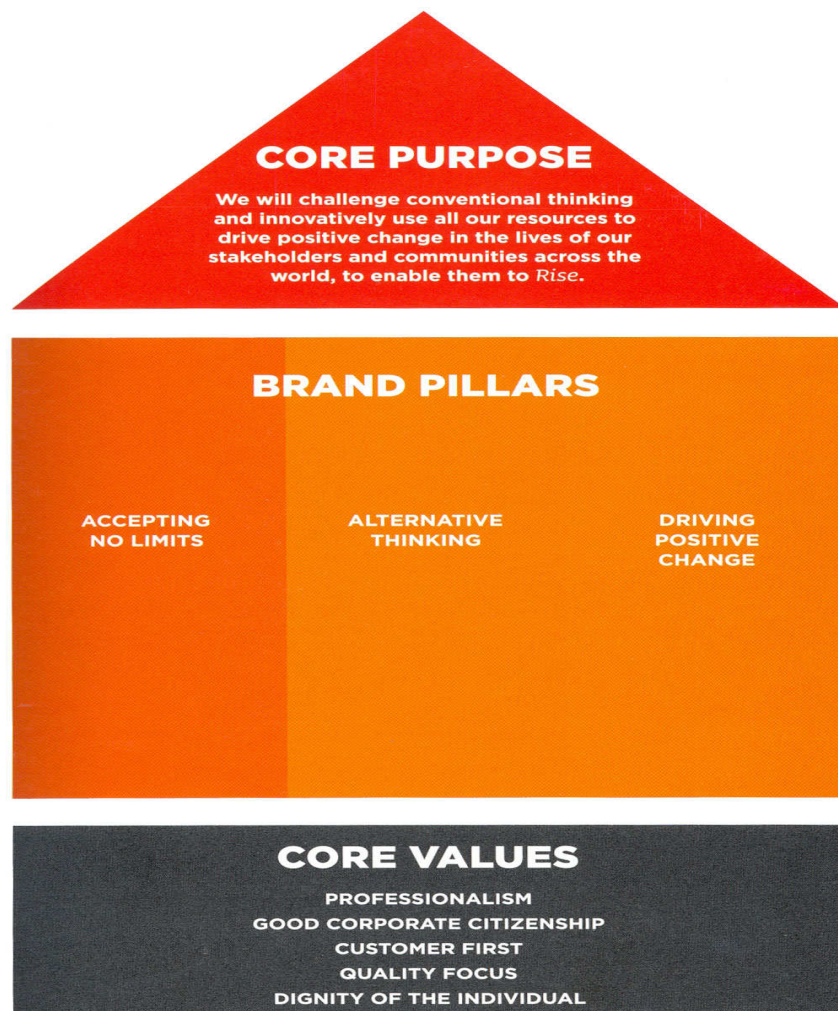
CORE PURPOSE

We will challenge conventional thinking and innovatively use all our resources to drive positive change in the lives of our stakeholders and communities across the world, to enable them to Rise.

BRAND PILLARS

ACCEPTING NO LIMITS

ALTERNATIVE THINKING

DRIVING POSITIVE CHANGE

CORE VALUES

PROFESSIONALISM
GOOD CORPORATE CITIZENSHIP
CUSTOMER FIRST
QUALITY FOCUS
DIGNITY OF THE INDIVIDUAL